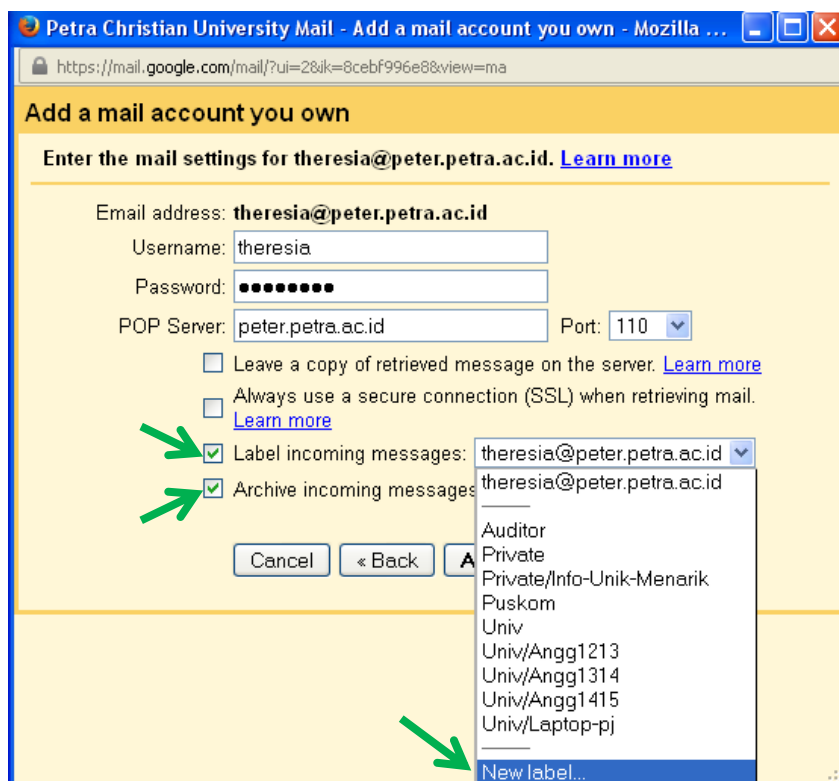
Petra Christian University Mail - Add a mail account you own - Mozilla ...

https://mail.google.com/mail/?ui=2&ik=8cebf996e8&view=ma

Add a mail account you own

Enter the mail settings for theresia@peter.petra.ac.id. Learn more

Email address: theresia@peter.petra.ac.id

Username: theresia

Password: ●●●●●●●●●

POP Server: peter.petra.ac.id

Port: 110

Leave a copy of retrieved message on the server. Learn more

Always use a secure connection (SSL) when retrieving mail. Learn more

Label incoming messages: theresia@peter.petra.ac.id

Archive incoming messages

Cancel

« Back

A

theresia@peter.petra.ac.id
Auditor
Private
Private/Info-Unik-Menarik
Puskom
Univ
Univ/Angg1213
Univ/Angg1314
Univ/Angg1415
Univ/Laptop-pj
New label...